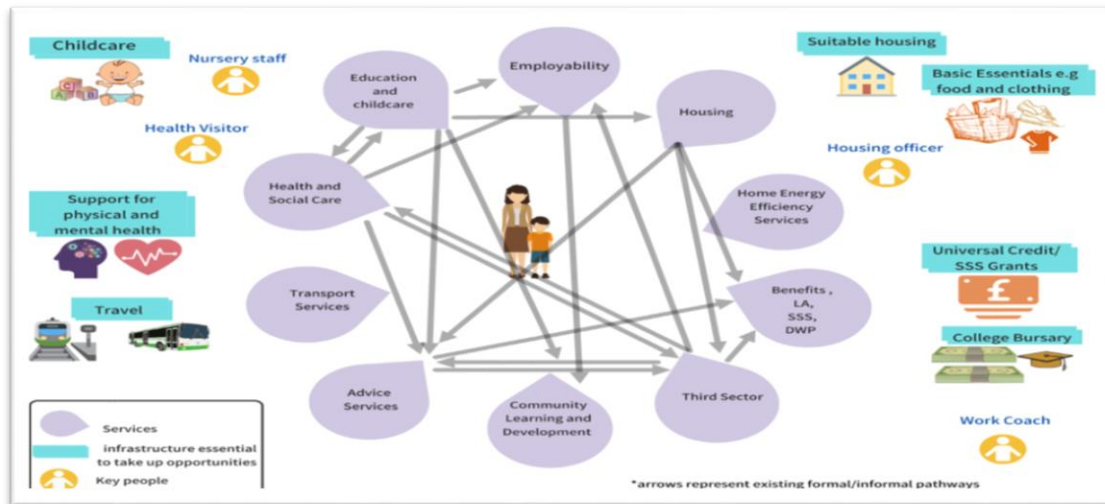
Childcare

Nursery staff

Health Visitor

Support for physical and mental health

Travel

Education and childcare

Employability

Housing

Health and Social Care

Home Energy Efficiency Services

Transport Services

Benefits , LA, SSS, DWP

Advice Services

Community Learning and Development

Third Sector

Suitable housing

Basic Essentials e.g food and clothing

Housing officer

Universal Credit/ SSS Grants

College Bursary

Work Coach

Services

infrastructure essential to take up opportunities

Key people

*arrows represent existing formal/informal pathways